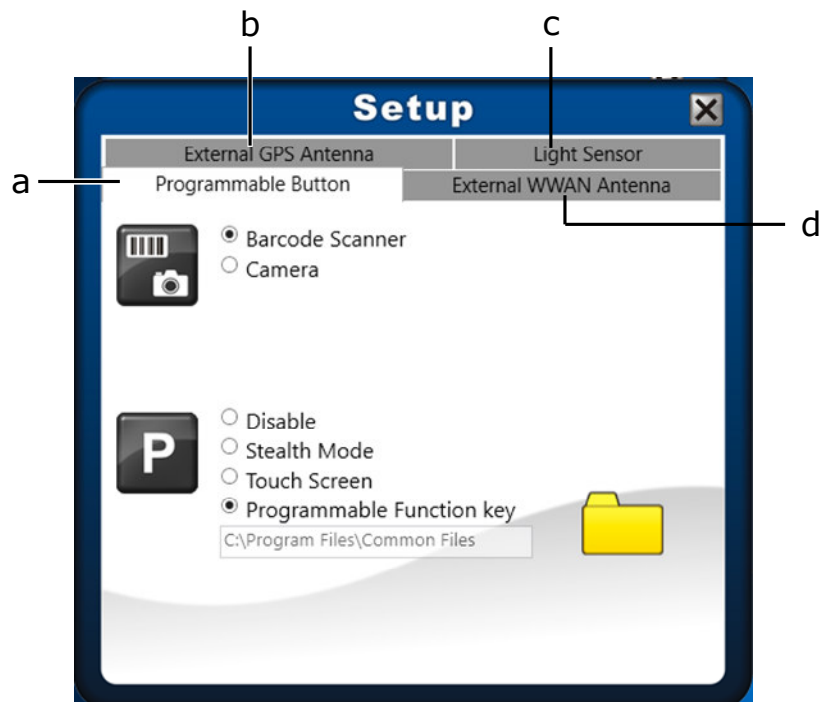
b
c
Setup
External GPS Antenna
Light Sensor
a
Programmable Button
External WWAN Antenna
d
Barcode Scanner
Camera
P
Disable
Stealth Mode
Touch Screen
Programmable Function key
C:\Program Files\Common Files